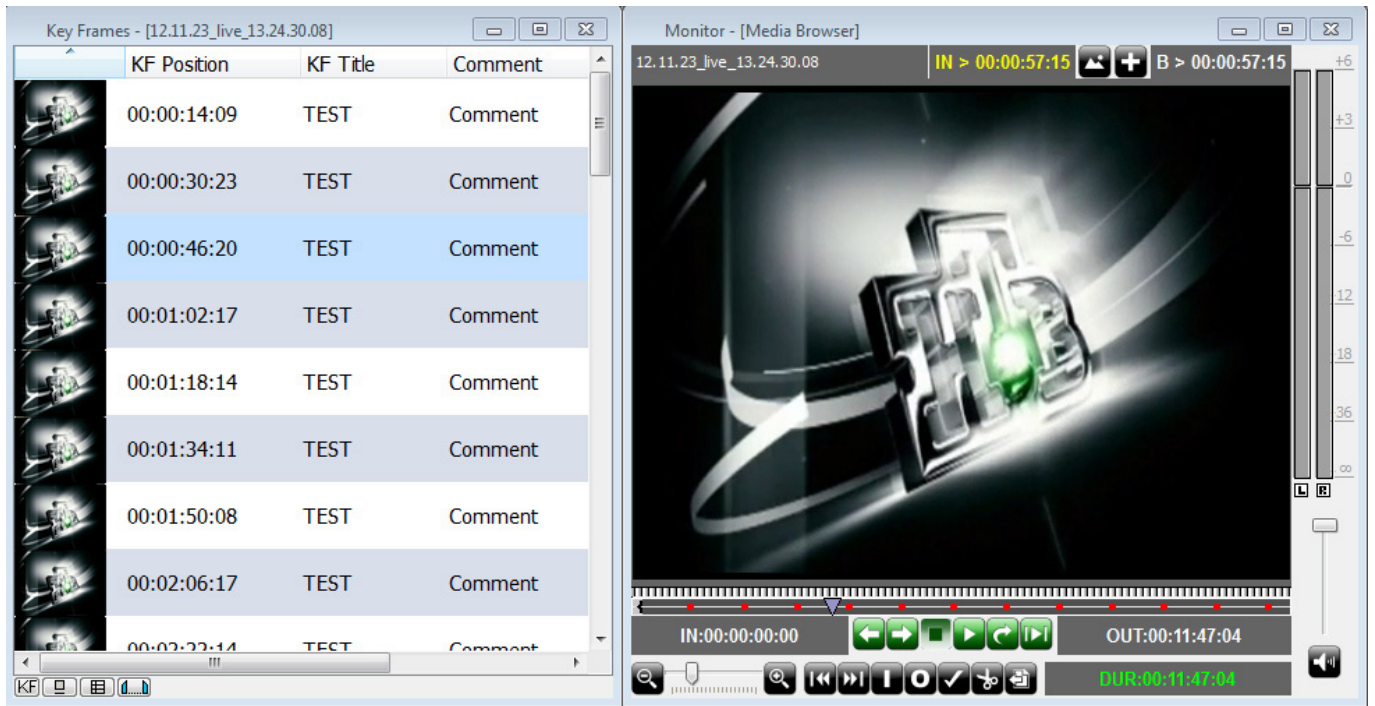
Key Frames - [12.11.23_live_13.24.30.08]

| | KF Position | KF Title | Comment |
|---|---|---|---|
| | 00:00:14:09 | TEST | Comment |
| | 00:00:30:23 | TEST | Comment |
| | 00:00:46:20 | TEST | Comment |
| | 00:01:02:17 | TEST | Comment |
| | 00:01:18:14 | TEST | Comment |
| | 00:01:34:11 | TEST | Comment |
| | 00:01:50:08 | TEST | Comment |
| | 00:02:06:17 | TEST | Comment |
| | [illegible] | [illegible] | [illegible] |

KF

Monitor - [Media Browser]

12.11.23_live_13.24.30.08

IN > 00:00:57:15

B > 00:00:57:15

+6
+3
0
-6
12
18
36
∞
L R

IN:00:00:00:00

OUT:00:11:47:04

I O

DUR:00:11:47:04